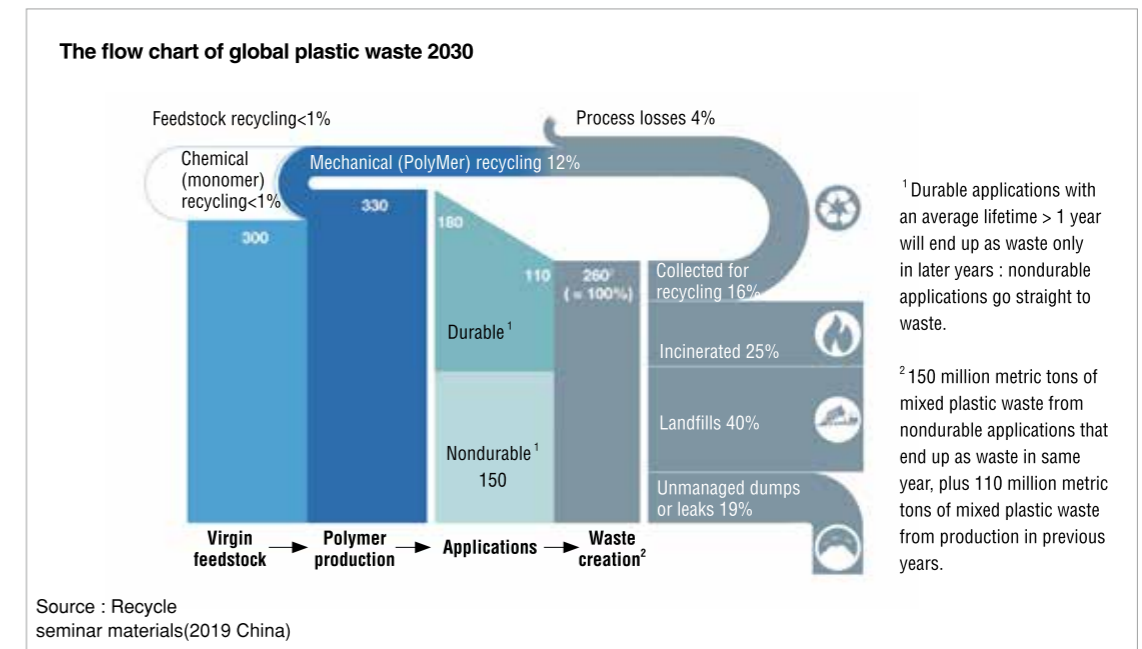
The flow chart of global plastic waste 2030

Feedstock recycling<1%

Process losses 4%

Chemical (monomer) recycling<1%

Mechanical (PolyMer) recycling 12%

330

300

180

110

$260^2$ (= 100%)

Collected for recycling 16%

Durable$^1$

Incinerated 25%

Landfills 40%

Nondurable$^1$
150

Unmanaged dumps or leaks 19%

Virgin feedstock → Polymer production → Applications → Waste creation$^2$

$^1$Durable applications with an average lifetime > 1 year will end up as waste only in later years : nondurable applications go straight to waste.

$^2$150 million metric tons of mixed plastic waste from nondurable applications that end up as waste in same year, plus 110 million metric tons of mixed plastic waste from production in previous years.

Source : Recycle seminar materials(2019 China)